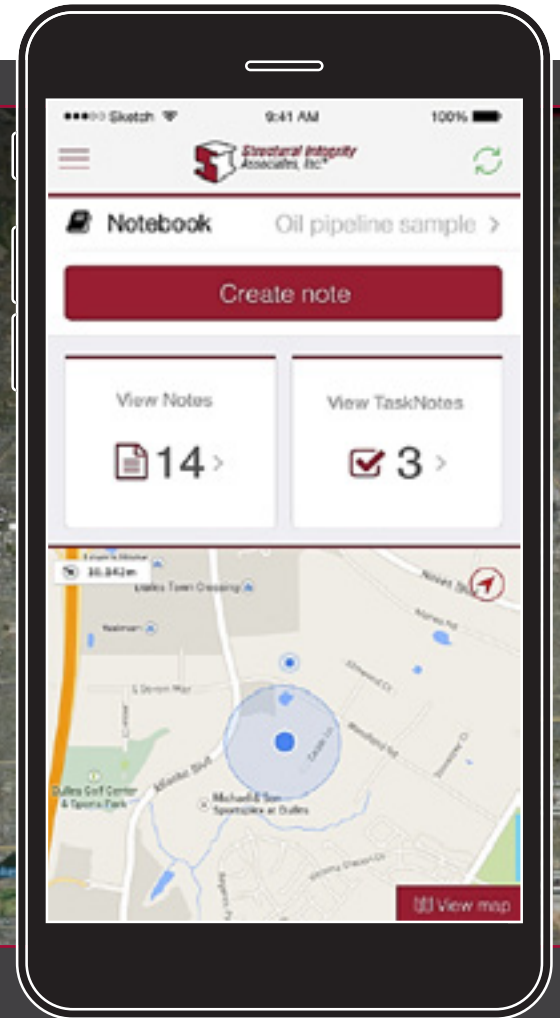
●●●○○ Sketch 9:41 AM 100%

Structural Integrity Associates, Inc.

Notebook Oil pipeline sample >

Create note

View Notes

14 >

View TaskNotes

3 >

30.842m

Dulles Town Crossing

Walmart

Dulles Golf Center & Sports Park

Michael & Son Sportsplex at Dulles

Atlantic Blvd

View map